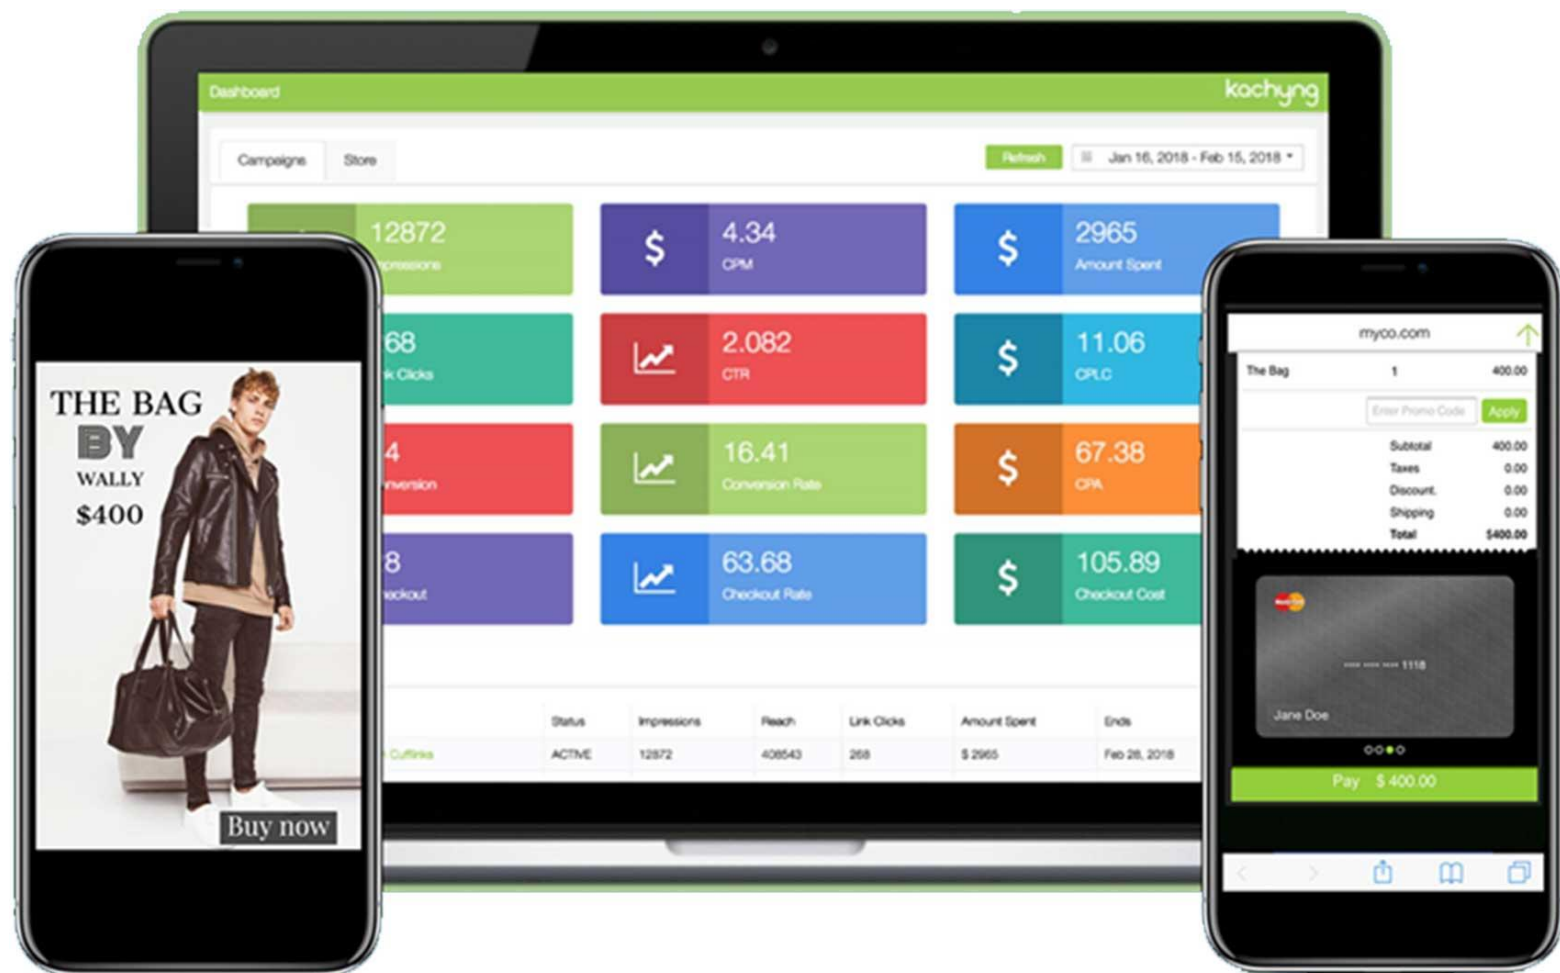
Dashboard

kachyng

Campaigns

Store

Refresh

Jan 16, 2018 - Feb 15, 2018

12872
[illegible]mpressions

4.34
CPM

2965
Amount Spent

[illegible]68
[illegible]k Clicks

2.082
CTR

11.06
CPLC

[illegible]4
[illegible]nversion

16.41
Conversion Rate

67.38
CPA

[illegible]8
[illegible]eckout

63.68
Checkout Rate

105.89
Checkout Cost

| | Status | Impressions | Reach | Link Clicks | Amount Spent | Ends |
|---|---|---|---|---|---|---|
| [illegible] Cufflinks | ACTIVE | 12872 | 408543 | 268 | $ 2965 | Feb 28, 2018 |

THE BAG
BY
WALLY
$400

Buy now

myco.com

The Bag 1 400.00

Enter Promo Code

Apply

Subtotal 400.00
Taxes 0.00
Discount 0.00
Shipping 0.00
Total $400.00

---- ---- ---- 1118

Jane Doe

Pay $ 400.00